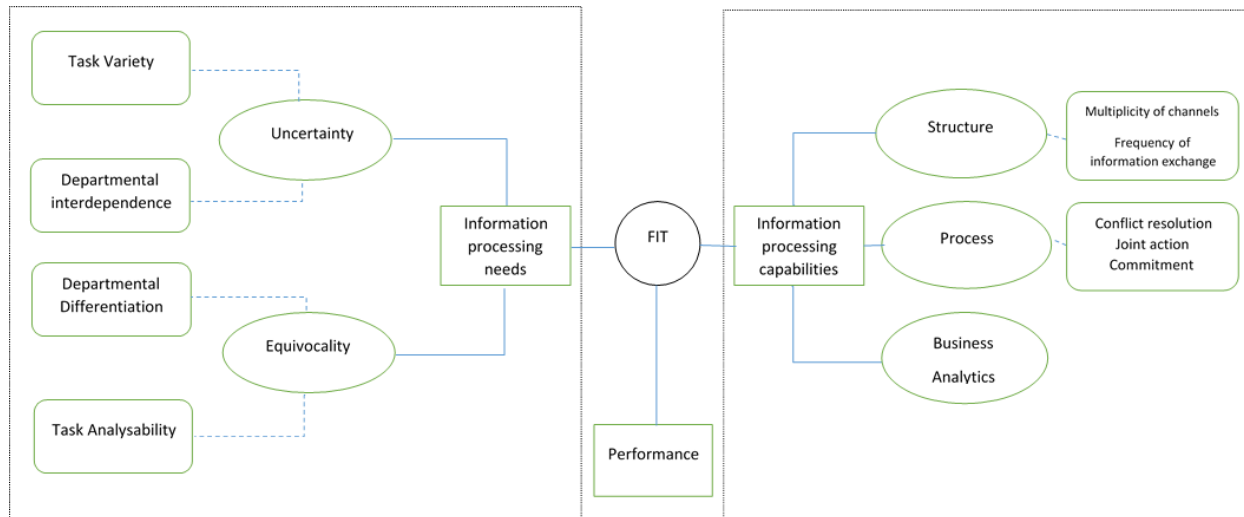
Task Variety

Uncertainty

Departmental interdependence

Departmental Differentiation

Equivocality

Task Analysability

Information processing needs

FIT

Performance

Information processing capabilities

Structure

Multiplicity of channels

Frequency of information exchange

Process

Conflict resolution
Joint action
Commitment

Business Analytics